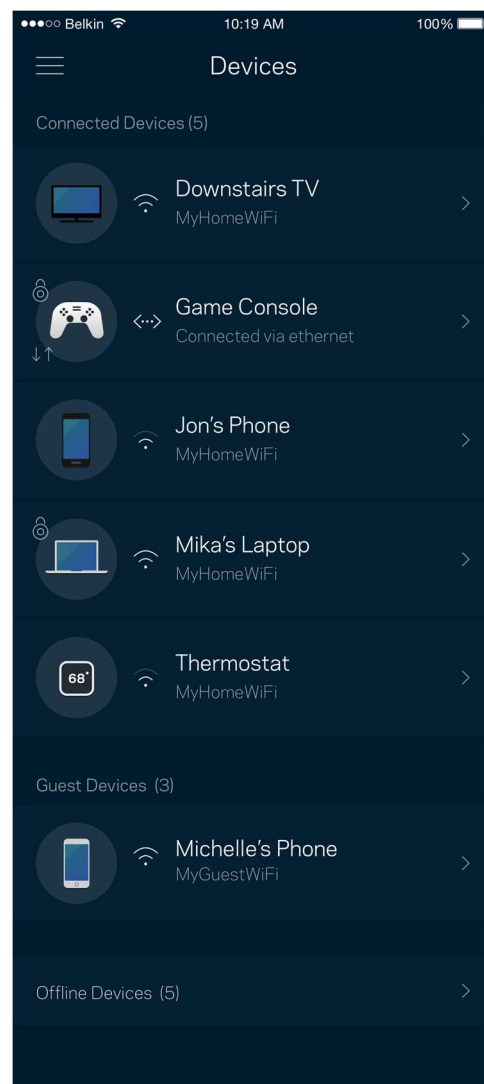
●●●○○ Belkin 10:19 AM 100%

Devices

Connected Devices (5)

Downstairs TV
MyHomeWiFi

Game Console
Connected via ethernet

Jon's Phone
MyHomeWiFi

Mika's Laptop
MyHomeWiFi

68°

Thermostat
MyHomeWiFi

Guest Devices (3)

Michelle's Phone
MyGuestWiFi

Offline Devices (5)